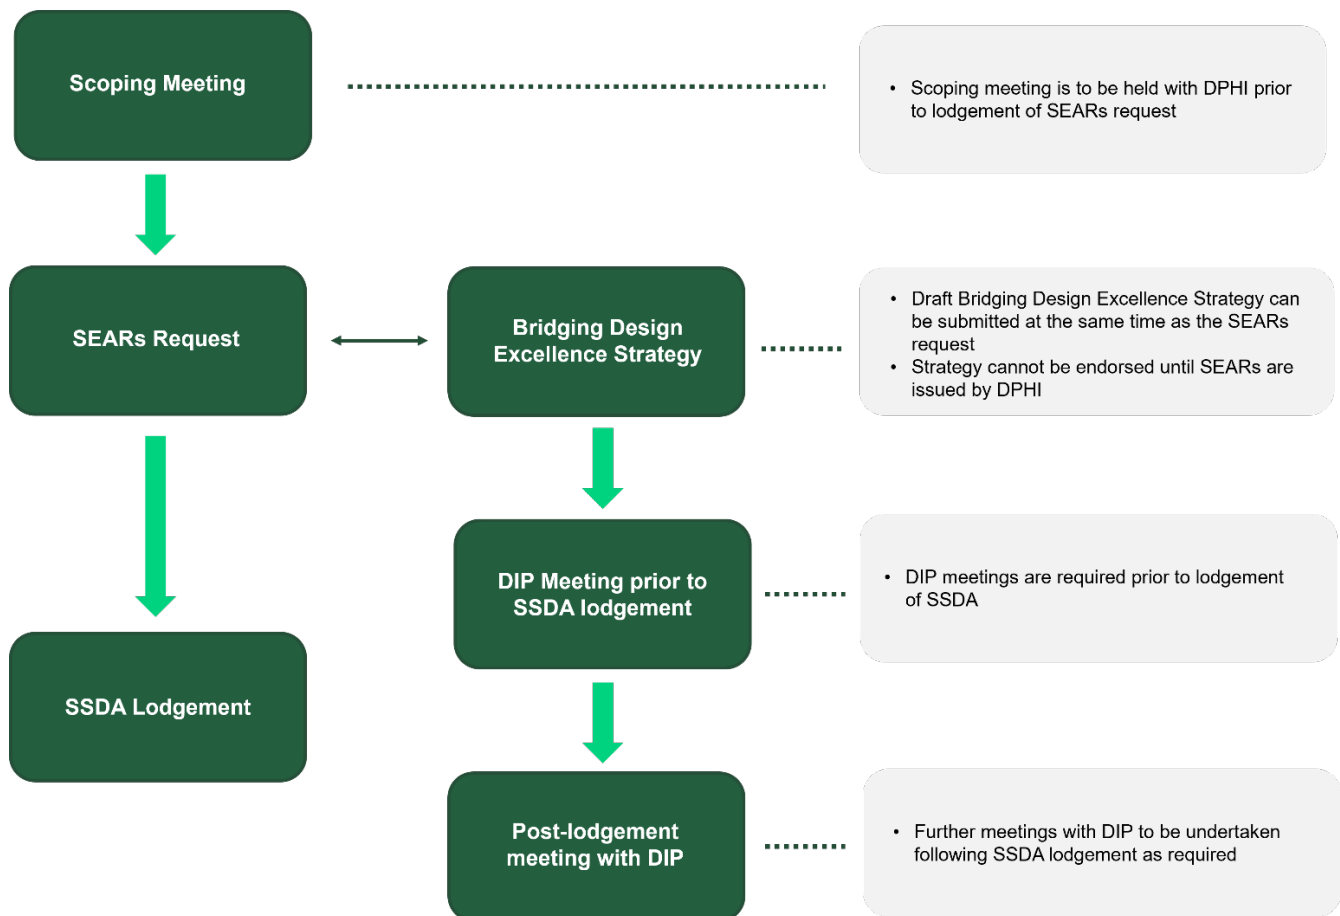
Scoping Meeting

• Scoping meeting is to be held with DPHI prior to lodgement of SEARs request

SEARs Request

Bridging Design Excellence Strategy

• Draft Bridging Design Excellence Strategy can be submitted at the same time as the SEARs request
• Strategy cannot be endorsed until SEARs are issued by DPHI

DIP Meeting prior to SSDA lodgement

• DIP meetings are required prior to lodgement of SSDA

SSDA Lodgement

Post-lodgement meeting with DIP

• Further meetings with DIP to be undertaken following SSDA lodgement as required